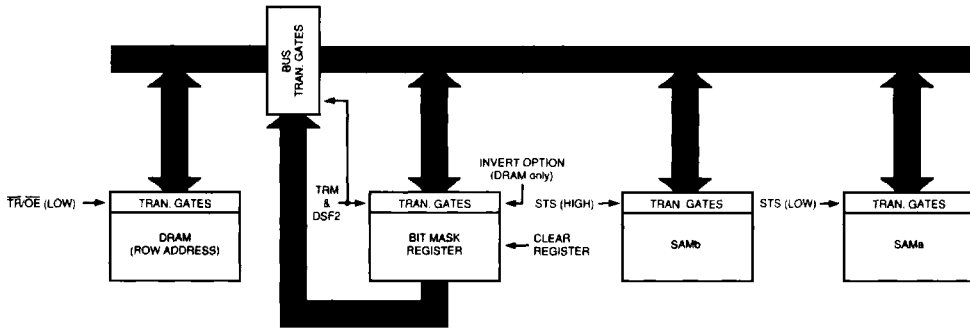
BUS TRAN. GATES

$\overline{TR}/\overline{OE}$ (LOW)

TRAN. GATES

DRAM (ROW ADDRESS)

TRM & DSF2

INVERT OPTION (DRAM only)

TRAN. GATES

BIT MASK REGISTER

CLEAR REGISTER

STS (HIGH)

TRAN. GATES

SAMb

STS (LOW)

TRAN. GATES

SAMa